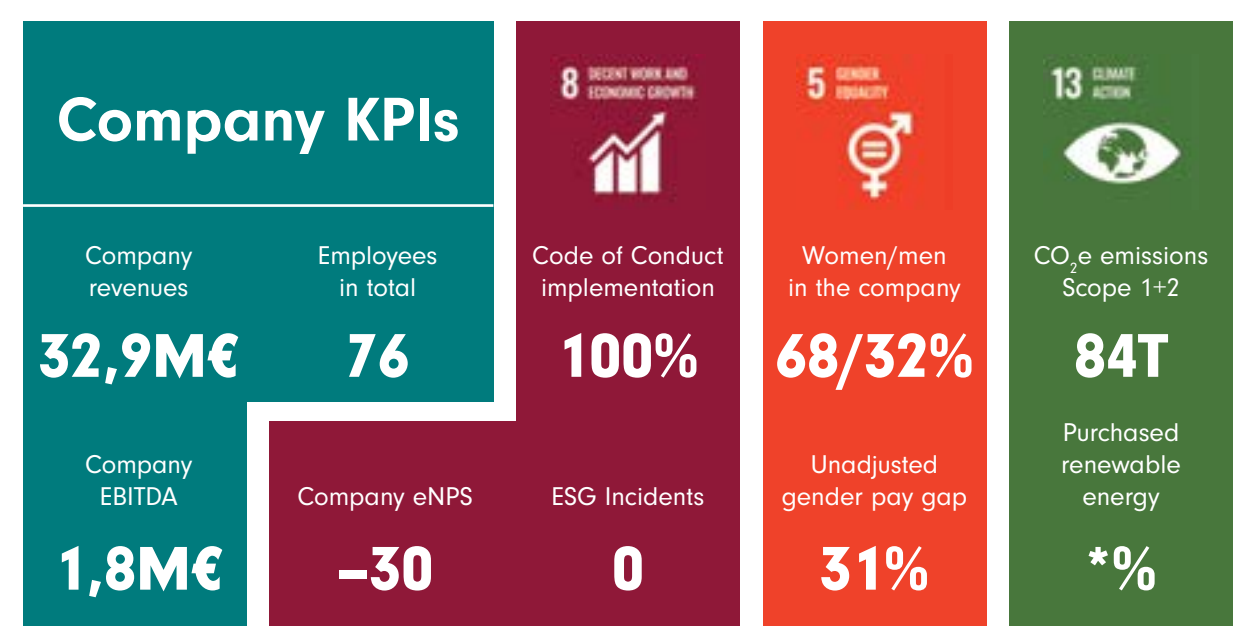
Company KPIs

Company revenues
32,9M€

Employees in total
76

Company EBITDA
1,8M€

8 DECENT WORK AND ECONOMIC GROWTH

Code of Conduct implementation
100%

Company eNPS
–30

ESG Incidents
0

5 GENDER EQUALITY

Women/men in the company
68/32%

Unadjusted gender pay gap
31%

13 CLIMATE ACTION

$CO_2$e emissions Scope 1+2
84T

Purchased renewable energy
*%